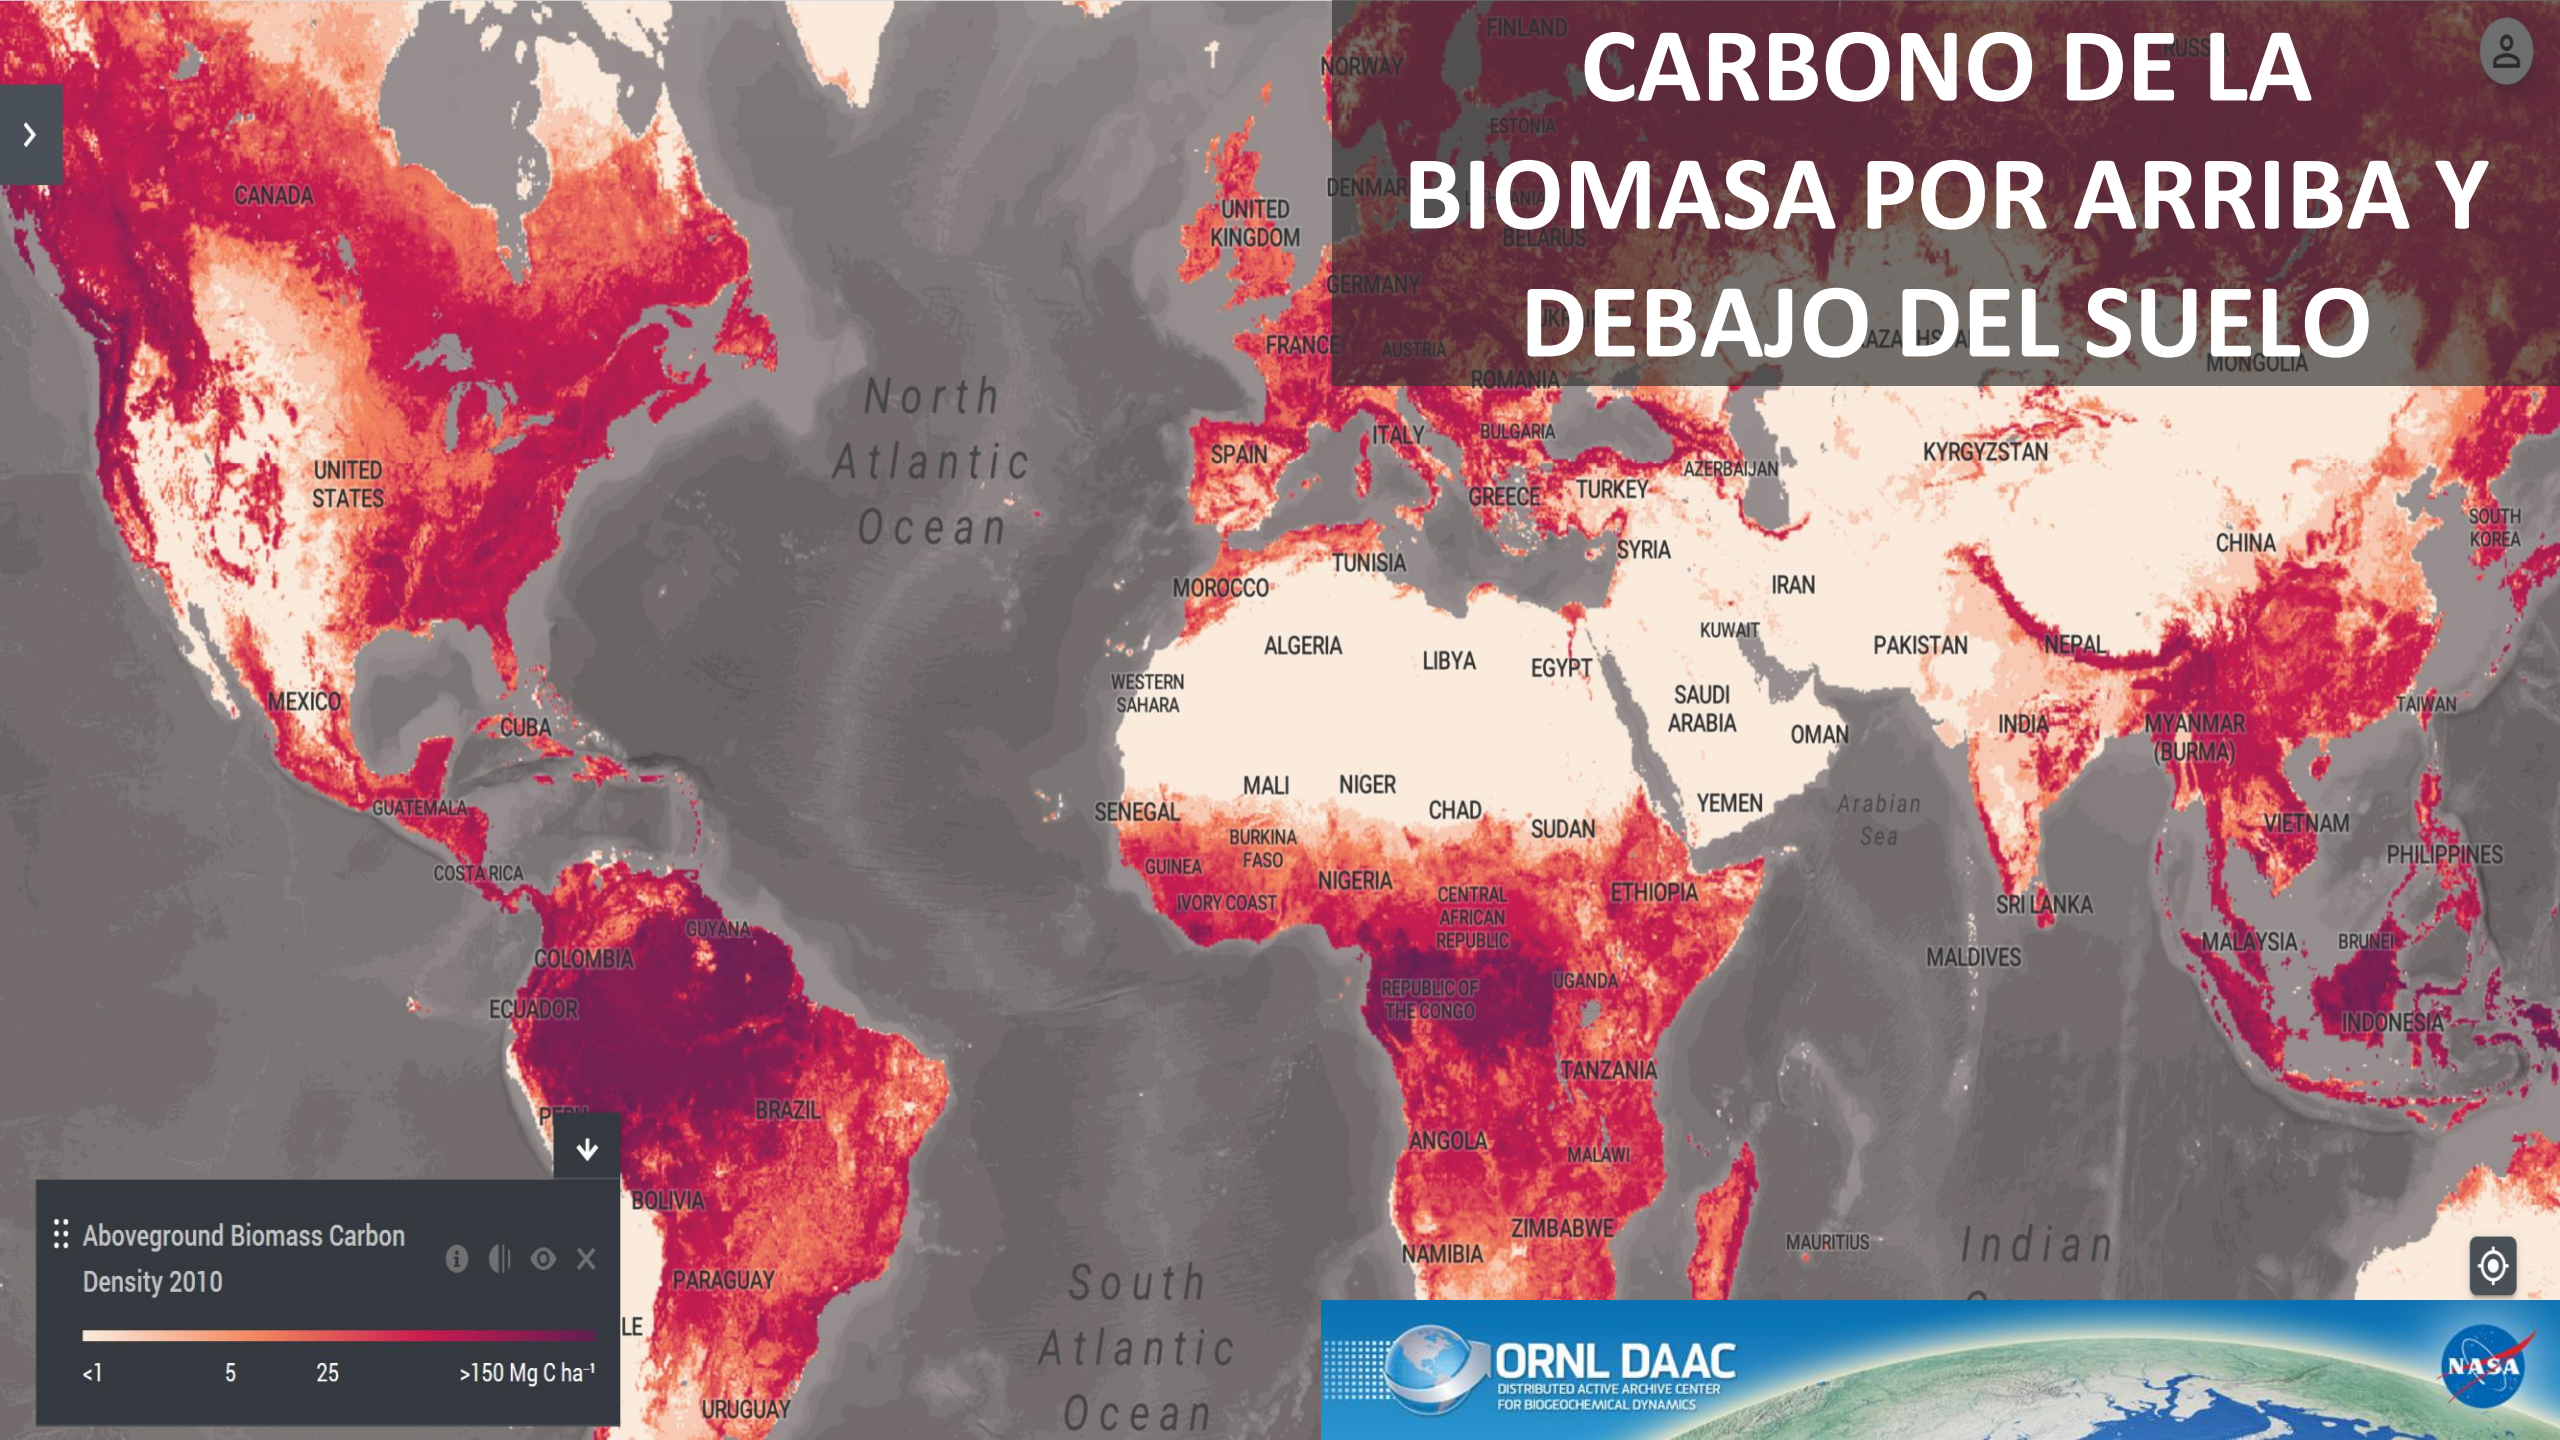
CARBONO DE LA BIOMASA POR ARRIBA Y DEBAJO DEL SUELO

FINLAND
NORWAY
ESTONIA
DENMARK
BELARUS
GERMANY
AUSTRIA
ROMANIA
MONGOLIA
CANADA
UNITED KINGDOM
FRANCE
North Atlantic Ocean
UNITED STATES
SPAIN
ITALY
BULGARIA
GREECE
TURKEY
AZERBAIJAN
KYRGYZSTAN
SOUTH KOREA
CHINA
SYRIA
TUNISIA
MOROCCO
IRAN
KUWAIT
ALGERIA
LIBYA
EGYPT
PAKISTAN
NEPAL
WESTERN SAHARA
SAUDI ARABIA
OMAN
INDIA
MYANMAR (BURMA)
TAIWAN
MEXICO
CUBA
MALI
NIGER
YEMEN
Arabian Sea
GUATEMALA
SENEGAL
CHAD
SUDAN
VIETNAM
PHILIPPINES
BURKINA FASO
GUINEA
NIGERIA
ETHIOPIA
COSTA RICA
IVORY COAST
CENTRAL AFRICAN REPUBLIC
SRI LANKA
GUYANA
COLOMBIA
MALDIVES
MALAYSIA
BRUNEI
ECUADOR
REPUBLIC OF THE CONGO
UGANDA
INDONESIA
TANZANIA
BRAZIL
ANGOLA
MALAWI
BOLIVIA
ZIMBABWE
NAMIBIA
MAURITIUS
Indian
PARAGUAY
South Atlantic Ocean
URUGUAY
Aboveground Biomass Carbon Density 2010
<1
5
25
>150 Mg C ha$^{-1}$
ORNL DAAC
DISTRIBUTED ACTIVE ARCHIVE CENTER FOR BIOGEOCHEMICAL DYNAMICS
NASA